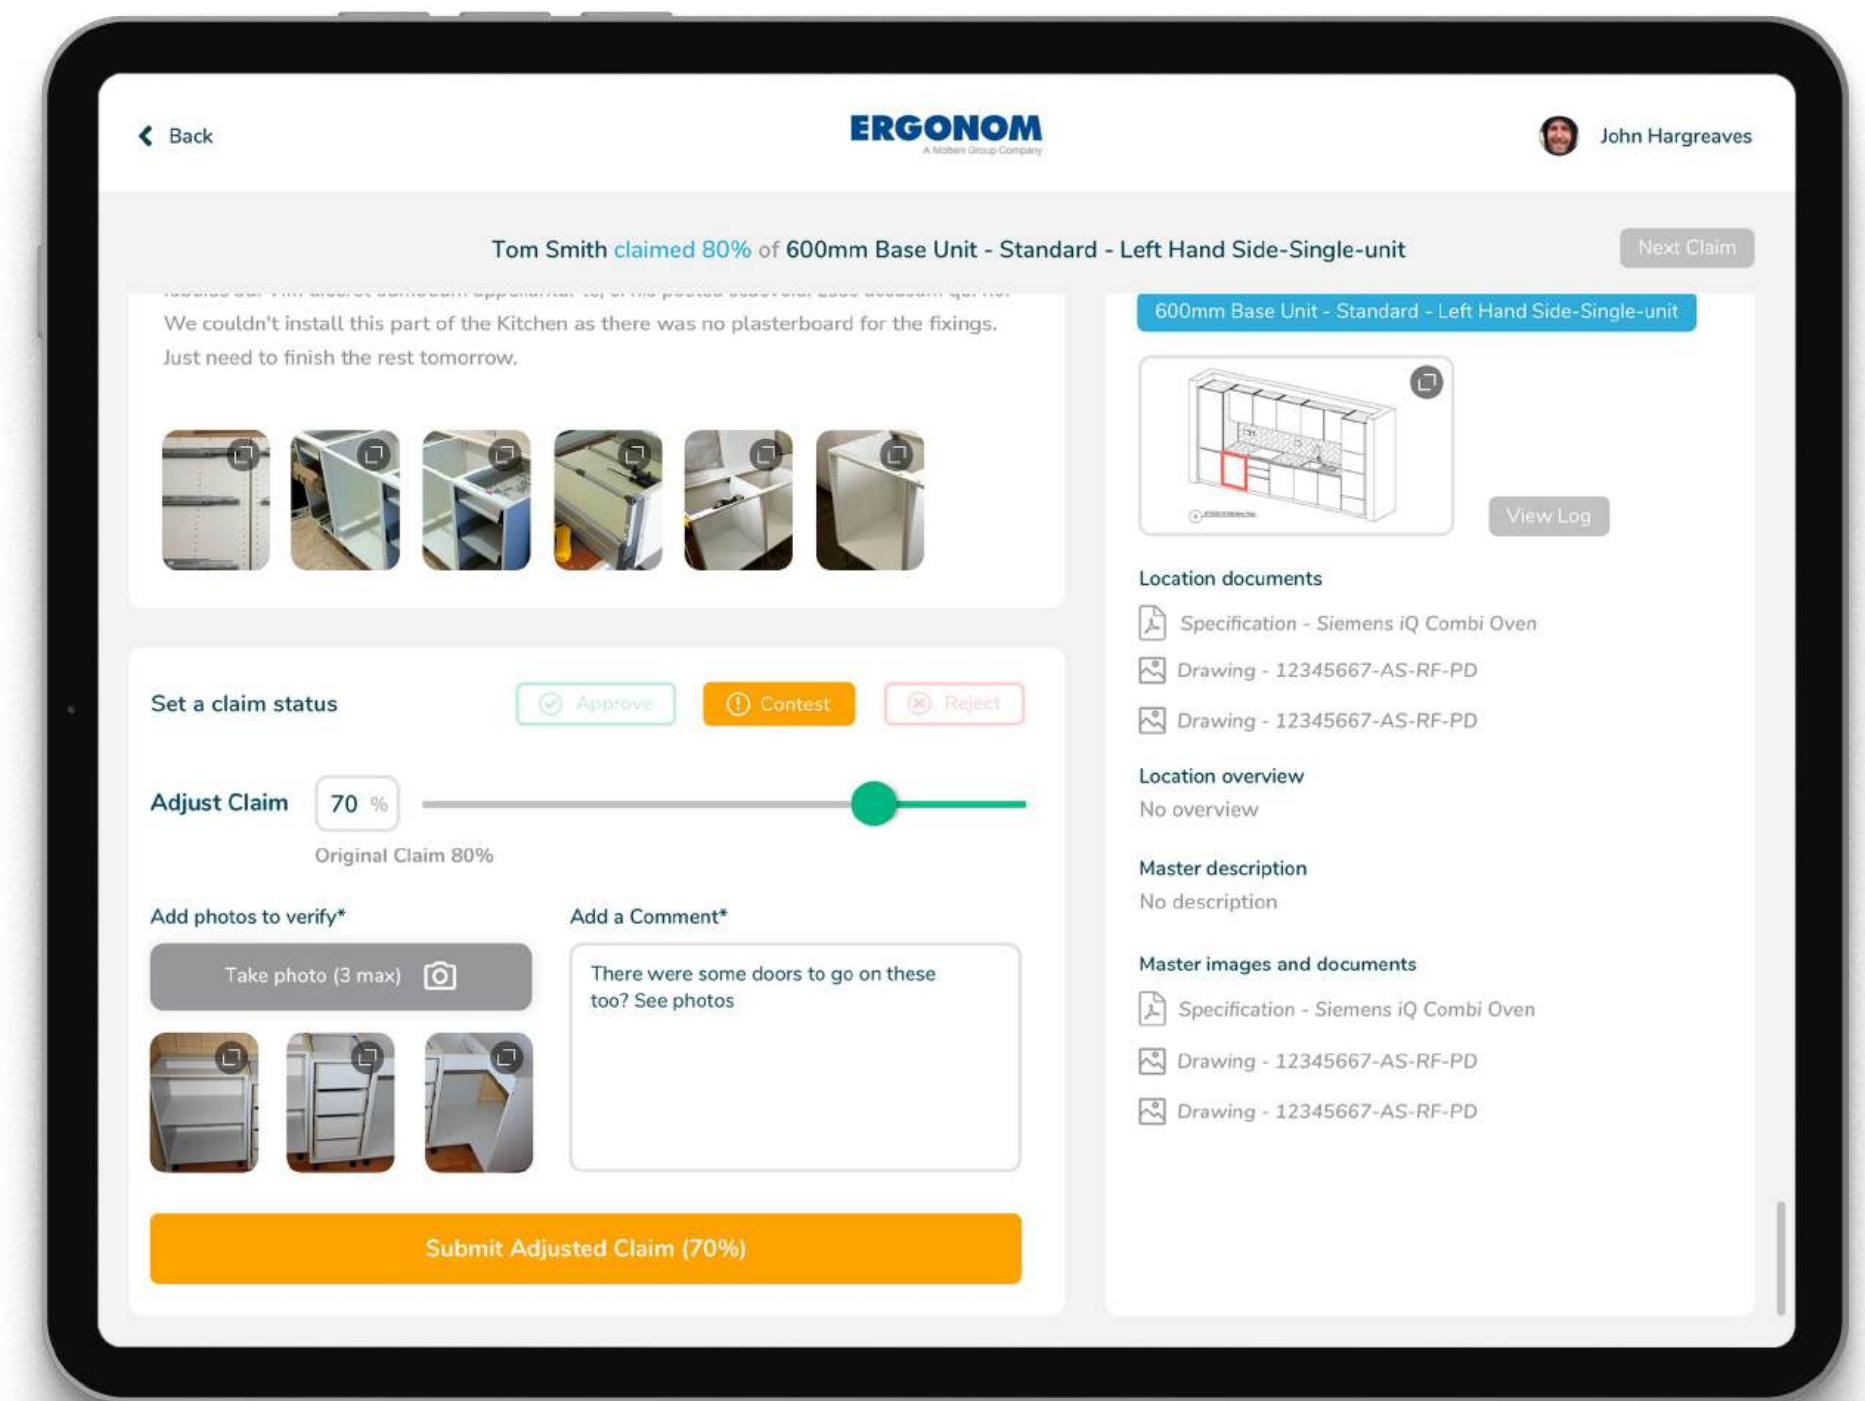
Back

ERGONOM
A Mobeni Group Company

John Hargreaves

Tom Smith claimed 80% of 600mm Base Unit - Standard - Left Hand Side-Single-unit

Next Claim

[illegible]

We couldn't install this part of the Kitchen as there was no plasterboard for the fixings. Just need to finish the rest tomorrow.

Set a claim status

Approve

Contest

Reject

Adjust Claim

70 %

Original Claim 80%

Add photos to verify*

Take photo (3 max)

Add a Comment*

There were some doors to go on these too? See photos

Submit Adjusted Claim (70%)

600mm Base Unit - Standard - Left Hand Side-Single-unit

View Log

Location documents

Specification - Siemens iQ Combi Oven

Drawing - 12345667-AS-RF-PD

Drawing - 12345667-AS-RF-PD

Location overview

No overview

Master description

No description

Master images and documents

Specification - Siemens iQ Combi Oven

Drawing - 12345667-AS-RF-PD

Drawing - 12345667-AS-RF-PD